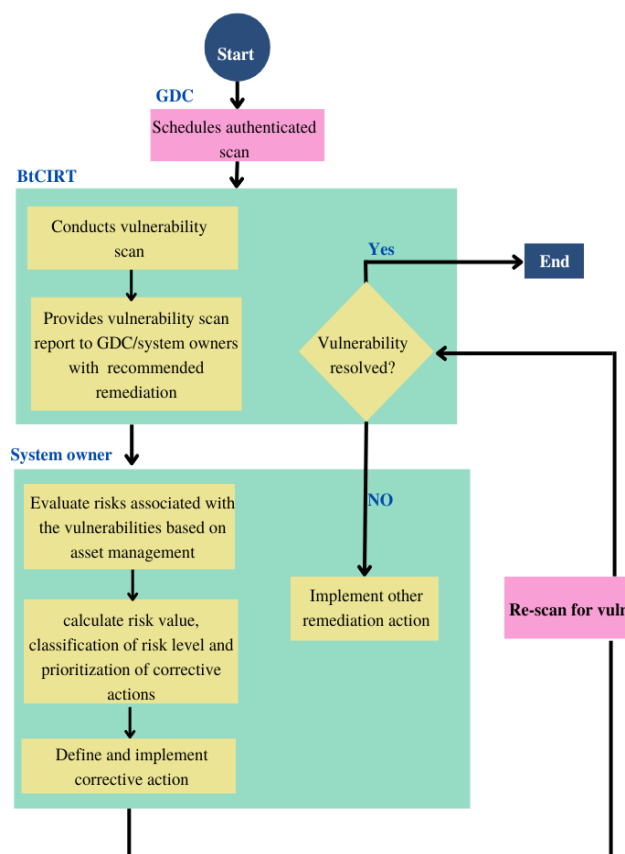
Start

GDC

Schedules authenticated scan

BtCIRT

Conducts vulnerability scan

Provides vulnerability scan report to GDC/system owners with recommended remediation

Yes

End

Vulnerability resolved?

System owner

NO

Evaluate risks associated with the vulnerabilities based on asset management

calculate risk value, classification of risk level and prioritization of corrective actions

Define and implement corrective action

Implement other remediation action

Re-scan for vul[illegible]